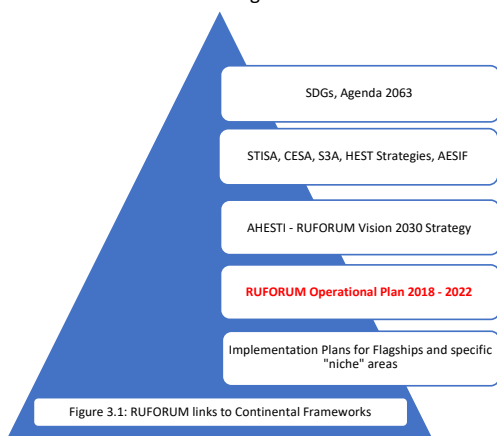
SDGs, Agenda 2063

STISA, CESA, S3A, HEST Strategies, AESIF

AHESTI - RUFORUM Vision 2030 Strategy

RUFORUM Operational Plan 2018 - 2022

Implementation Plans for Flagships and specific "niche" areas

Figure 3.1: RUFORUM links to Continental Frameworks